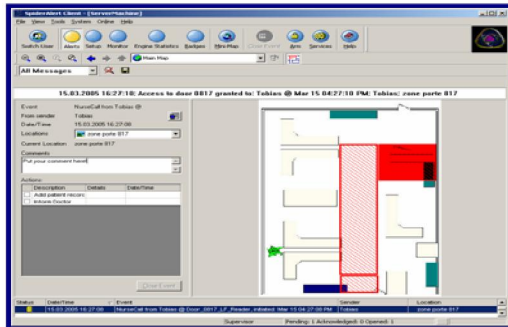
SpiderAlert Client - [ServerMachine]

File View Tools System Online Help

Switch User Alerts Setup Monitor Engine Statistics Badges Mini-Map Clear Event Arm Services Help

Main Map

All Messages

15.03.2005 16:27:10; Access to door 0817 granted to: Tobias @ Mar 15 04:27:10 PM: Tobias; zone porte 817

Event NurseCall from Tobias @

From sender Tobias

Date/Time 15.03.2005 16:27:08

Locations zone porte 817

Current Location zone porte 817

Comments

Put your comment here!

Actions

| | Description | Details | Date/Time |
|---|---|---|---|
| | Add patient record | | |
| | Inform Doctor | | |

Clear Event

| Status | Date/Time | Event | Sender | Location |
|---|---|---|---|---|
| | 15.03.2005 16:27:08 | NurseCall from Tobias @ Door_0817_LF_Reader_initiated: Mar 15 04:27:08 PM | Tobias | zone porte 817 |

Supervisor Pending: 1 Acknowledged: 0 Opened: 1